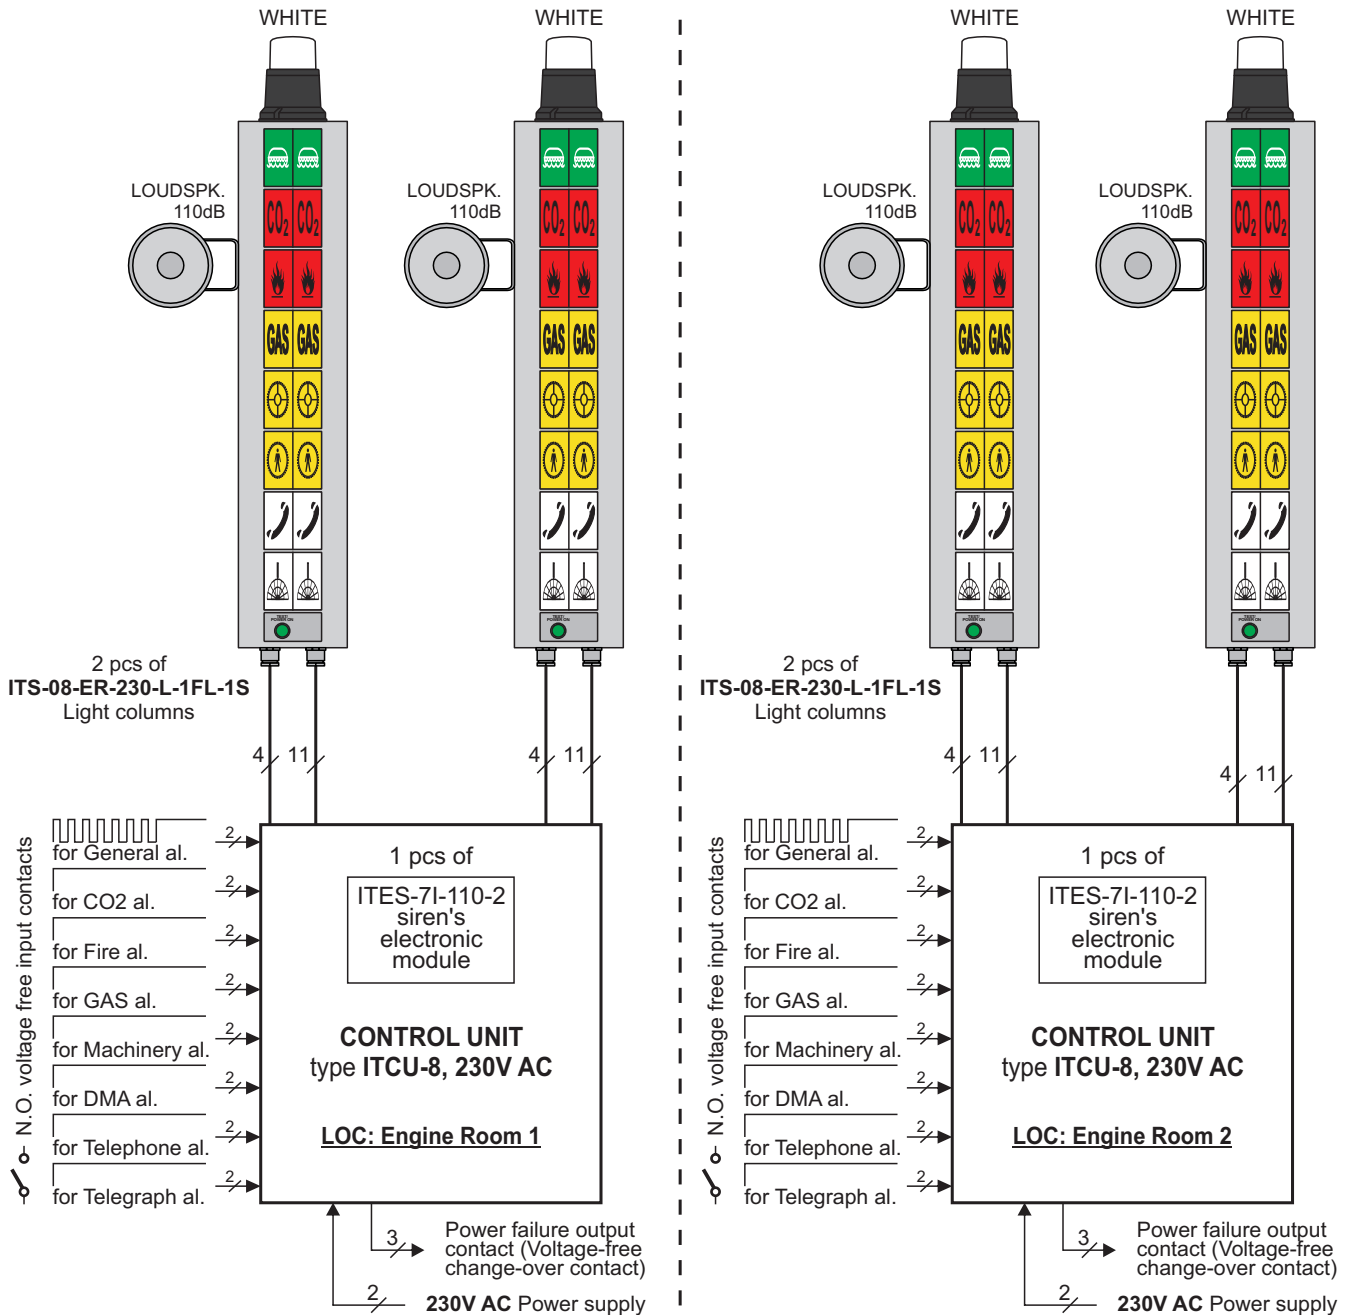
WHITE
WHITE
WHITE
WHITE

LOUDSPK. 110dB
LOUDSPK. 110dB
LOUDSPK. 110dB
LOUDSPK. 110dB

$CO_2$ $CO_2$
GAS GAS

TEST POWER ON

2 pcs of
**ITS-08-ER-230-L-1FL-1S**
Light columns

2 pcs of
**ITS-08-ER-230-L-1FL-1S**
Light columns

4 11
4 11
4 11
4 11

N.O. voltage free input contacts

for General al. 2
for CO2 al. 2
for Fire al. 2
for GAS al. 2
for Machinery al. 2
for DMA al. 2
for Telephone al. 2
for Telegraph al. 2

1 pcs of
ITES-7I-110-2 siren's electronic module

**CONTROL UNIT**
type **ITCU-8, 230V AC**

**LOC: Engine Room 1**

3 Power failure output contact (Voltage-free change-over contact)
2 **230V AC** Power supply

N.O. voltage free input contacts

for General al. 2
for CO2 al. 2
for Fire al. 2
for GAS al. 2
for Machinery al. 2
for DMA al. 2
for Telephone al. 2
for Telegraph al. 2

1 pcs of
ITES-7I-110-2 siren's electronic module

**CONTROL UNIT**
type **ITCU-8, 230V AC**

**LOC: Engine Room 2**

3 Power failure output contact (Voltage-free change-over contact)
2 **230V AC** Power supply